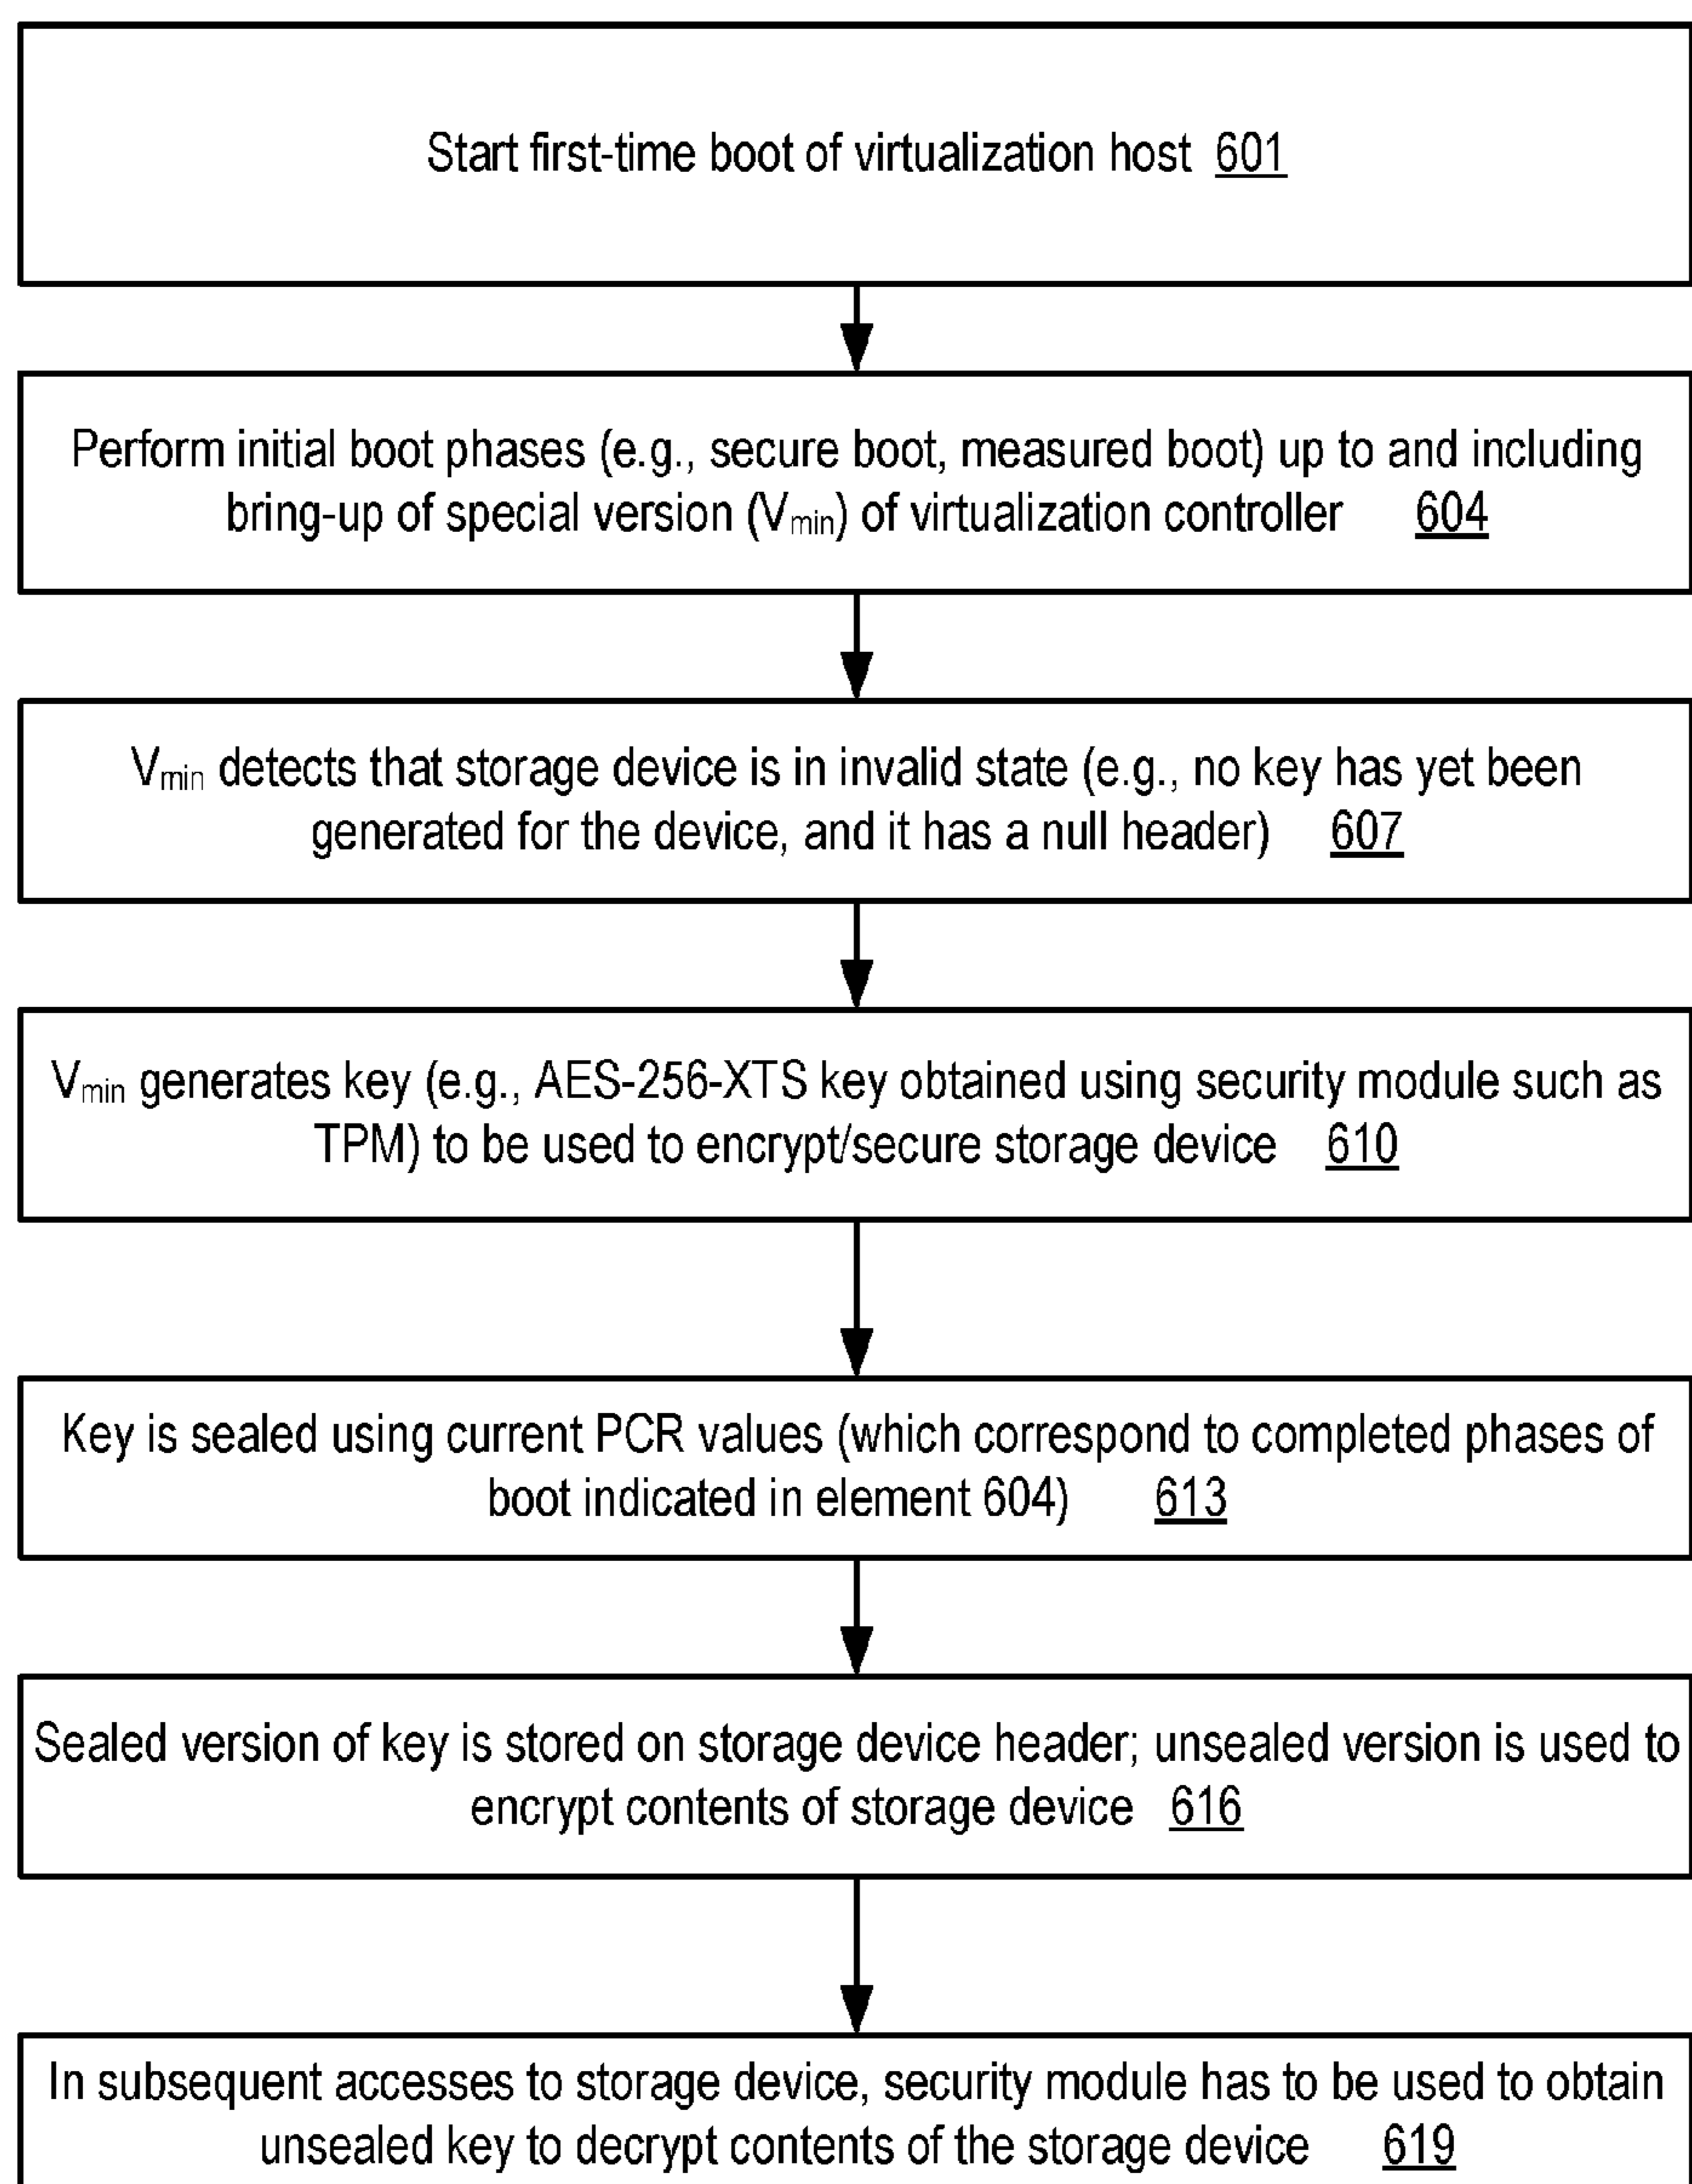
Start first-time boot of virtualization host 601

Perform initial boot phases (e.g., secure boot, measured boot) up to and including bring-up of special version ($V_{min}$) of virtualization controller 604

$V_{min}$ detects that storage device is in invalid state (e.g., no key has yet been generated for the device, and it has a null header) 607

$V_{min}$ generates key (e.g., AES-256-XTS key obtained using security module such as TPM) to be used to encrypt/secure storage device 610

Key is sealed using current PCR values (which correspond to completed phases of boot indicated in element 604) 613

Sealed version of key is stored on storage device header; unsealed version is used to encrypt contents of storage device 616

In subsequent accesses to storage device, security module has to be used to obtain unsealed key to decrypt contents of the storage device 619